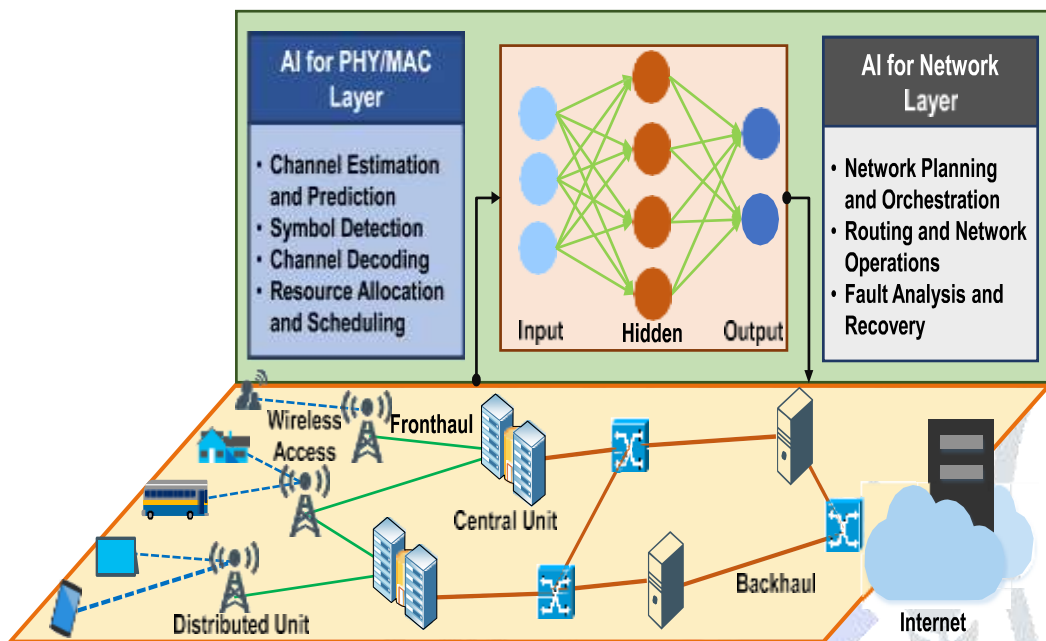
AI for PHY/MAC Layer

• Channel Estimation and Prediction
• Symbol Detection
• Channel Decoding
• Resource Allocation and Scheduling

Input
Hidden
Output

AI for Network Layer

• Network Planning and Orchestration
• Routing and Network Operations
• Fault Analysis and Recovery

Wireless Access
Fronthaul
Central Unit
Distributed Unit
Backhaul
Internet